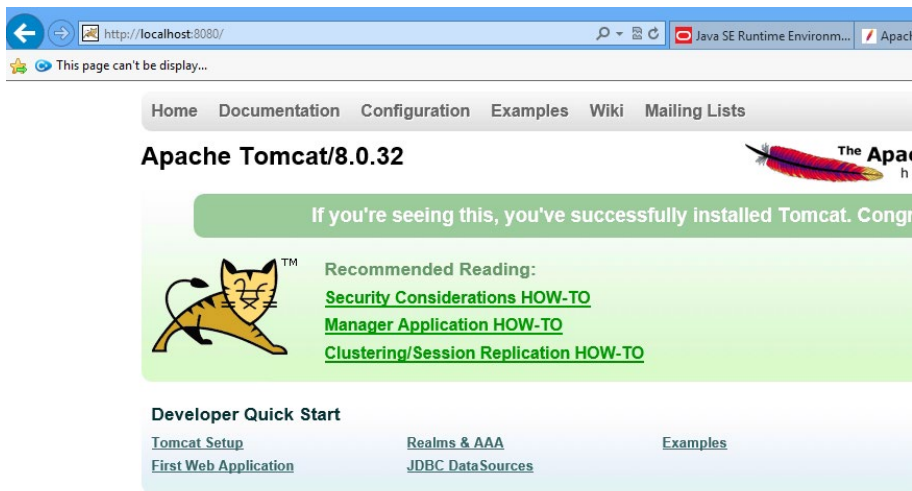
http://localhost:8080/

Java SE Runtime Environm...

Apach

This page can't be display...

Home Documentation Configuration Examples Wiki Mailing Lists

Apache Tomcat/8.0.32

The Apac

h

If you're seeing this, you've successfully installed Tomcat. Congr

TM

Recommended Reading:

Security Considerations HOW-TO

Manager Application HOW-TO

Clustering/Session Replication HOW-TO

Developer Quick Start

Tomcat Setup

Realms & AAA

Examples

First Web Application

JDBC DataSources